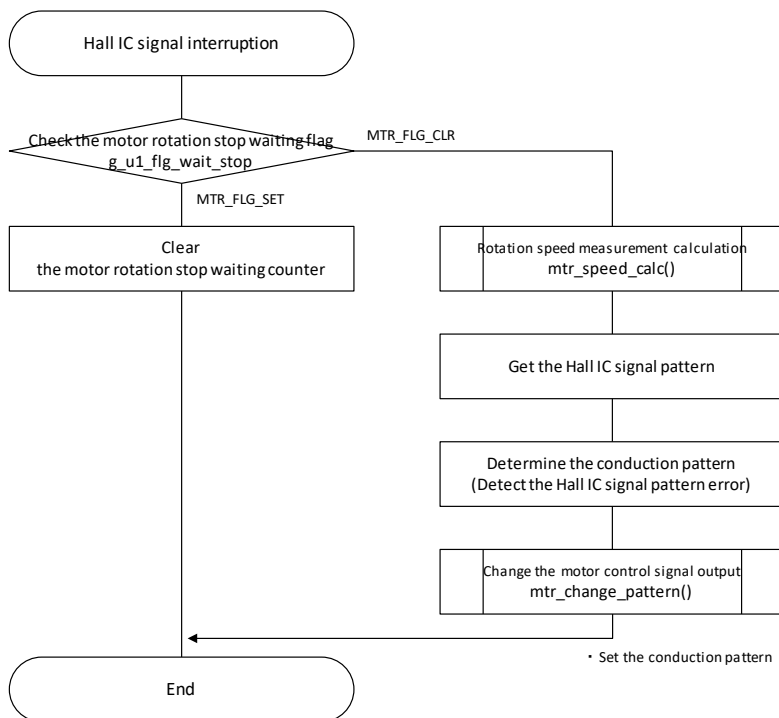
Hall IC signal interruption

Check the motor rotation stop waiting flag
g_u1_flg_wait_stop

MTR_FLG_CLR

MTR_FLG_SET

Clear
the motor rotation stop waiting counter

Rotation speed measurement calculation
mtr_speed_calc()

Get the Hall IC signal pattern

Determine the conduction pattern
(Detect the Hall IC signal pattern error)

Change the motor control signal output
mtr_change_pattern()

・Set the conduction pattern

End